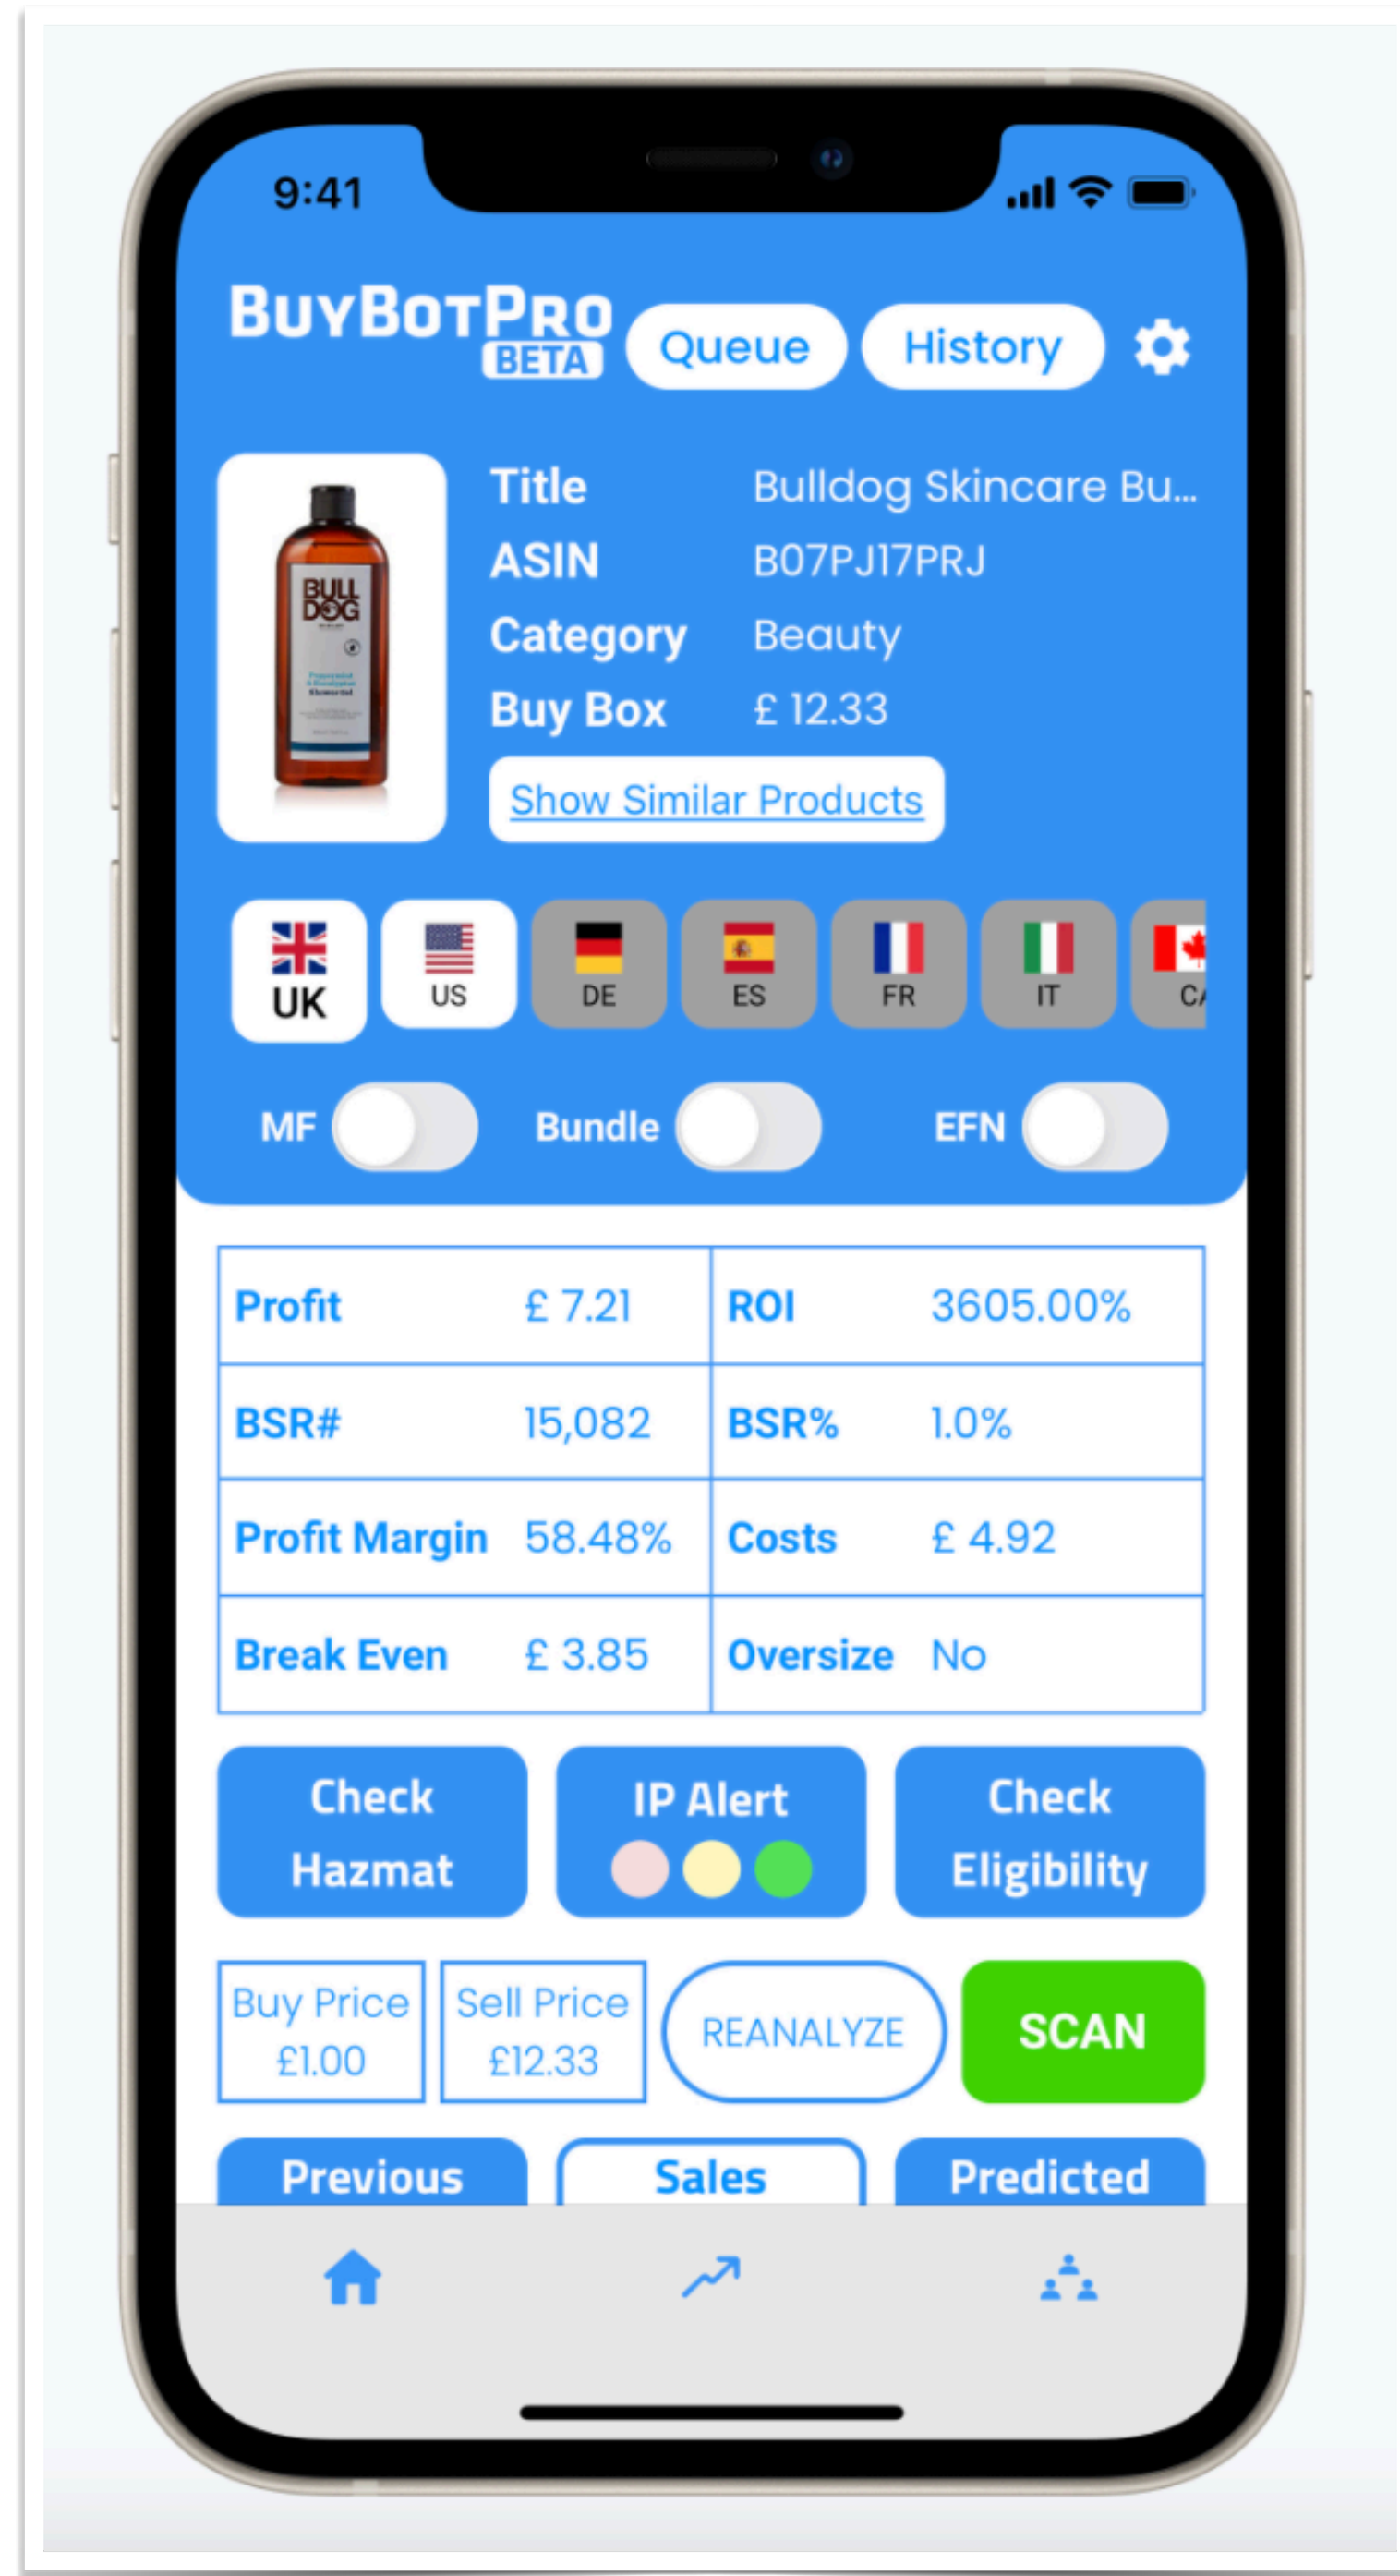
9:41

BuyBotPro BETA

Queue

History

BULL DOG

Title Bulldog Skincare Bu...
ASIN B07PJ17PRJ
Category Beauty
Buy Box £ 12.33

Show Similar Products

UK US DE ES FR IT CA

MF Bundle EFN

| Profit | £ 7.21 | ROI | 3605.00% |
|---|---|---|---|
| BSR# | 15,082 | BSR% | 1.0% |
| Profit Margin | 58.48% | Costs | £ 4.92 |
| Break Even | £ 3.85 | Oversize | No |

Check Hazmat

IP Alert

Check Eligibility

Buy Price £1.00

Sell Price £12.33

REANALYZE

SCAN

Previous

Sales

Predicted